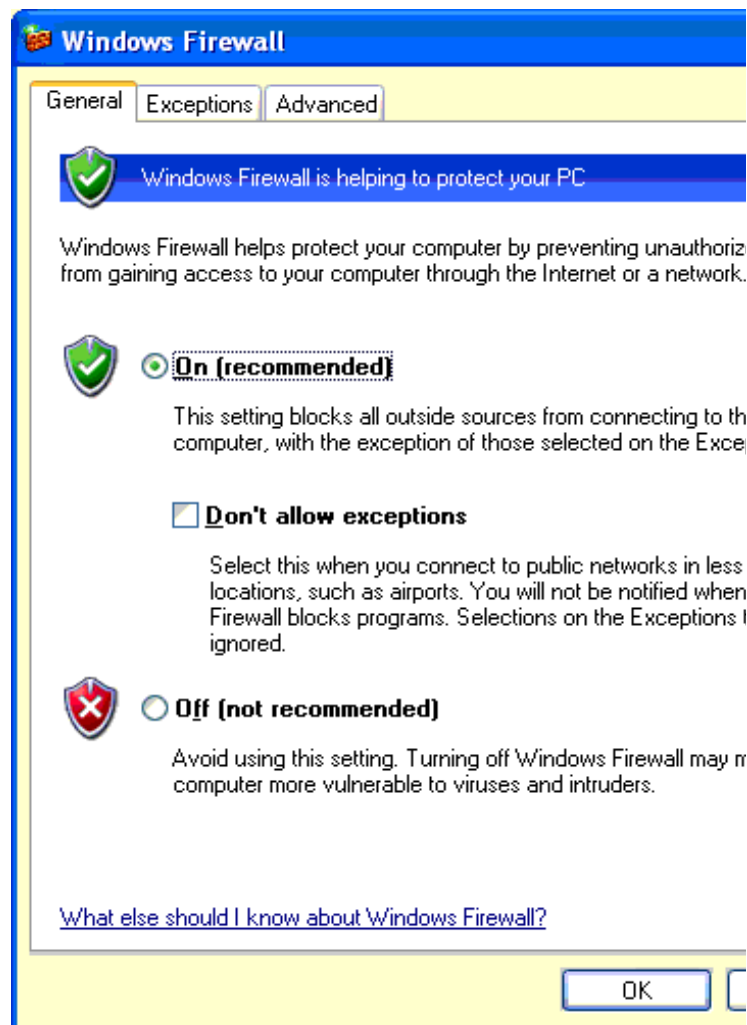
Windows Firewall

General | Exceptions | Advanced

Windows Firewall is helping to protect your PC

Windows Firewall helps protect your computer by preventing unauthoriz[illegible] from gaining access to your computer through the Internet or a network.

On (recommended)

This setting blocks all outside sources from connecting to th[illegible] computer, with the exception of those selected on the Excep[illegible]

Don't allow exceptions

Select this when you connect to public networks in less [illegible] locations, such as airports. You will not be notified when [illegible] Firewall blocks programs. Selections on the Exceptions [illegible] ignored.

Off (not recommended)

Avoid using this setting. Turning off Windows Firewall may m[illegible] computer more vulnerable to viruses and intruders.

What else should I know about Windows Firewall?

OK